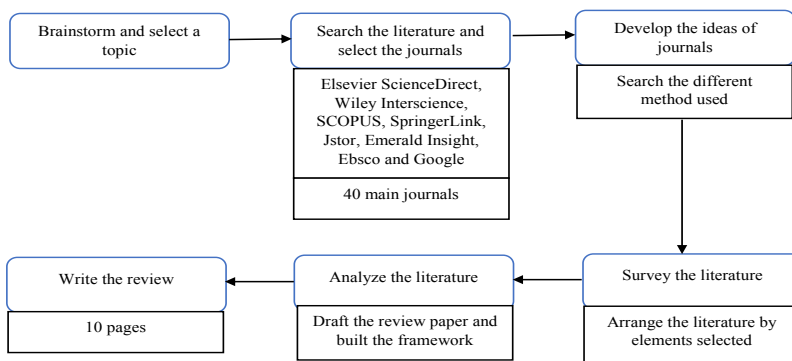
Brainstorm and select a topic

Search the literature and select the journals

Elsevier ScienceDirect, Wiley Interscience, SCOPUS, SpringerLink, Jstor, Emerald Insight, Ebsco and Google

40 main journals

Develop the ideas of journals

Search the different method used

Survey the literature

Arrange the literature by elements selected

Analyze the literature

Draft the review paper and built the framework

Write the review

10 pages